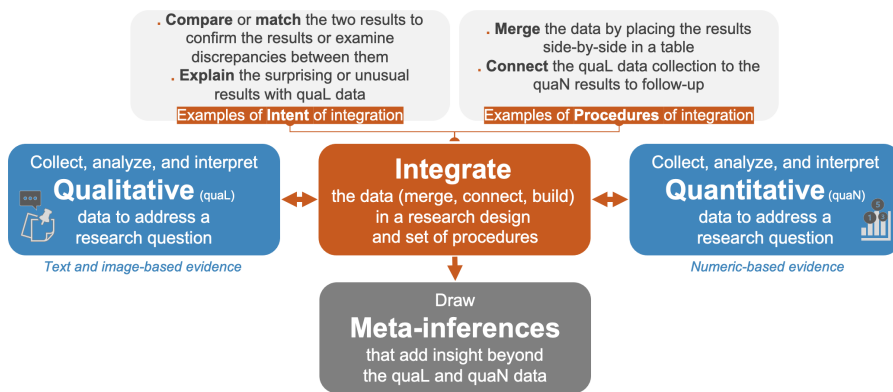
. **Compare** or **match** the two results to confirm the results or examine discrepancies between them
. **Explain** the surprising or unusual results with quaL data

Examples of **Intent** of integration

. **Merge** the data by placing the results side-by-side in a table
. **Connect** the quaL data collection to the quaN results to follow-up

Examples of **Procedures** of integration

Collect, analyze, and interpret **Qualitative** (quaL) data to address a research question

Text and image-based evidence

**Integrate** the data (merge, connect, build) in a research design and set of procedures

Collect, analyze, and interpret **Quantitative** (quaN) data to address a research question

Numeric-based evidence

Draw **Meta-inferences** that add insight beyond the quaL and quaN data